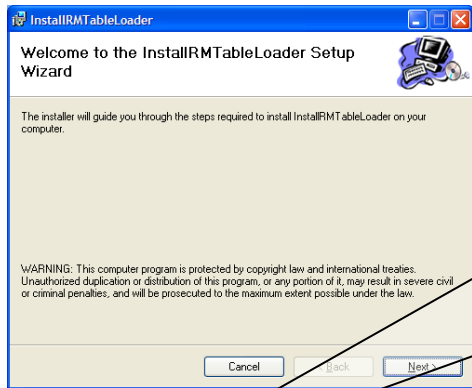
InstallRMTableLoader

Welcome to the InstallRMTableLoader Setup Wizard

The installer will guide you through the steps required to install InstallRMTableLoader on your computer.

WARNING: This computer program is protected by copyright law and international treaties. Unauthorized duplication or distribution of this program, or any portion of it, may result in severe civil or criminal penalties, and will be prosecuted to the maximum extent possible under the law.

Cancel

< Back

Next >